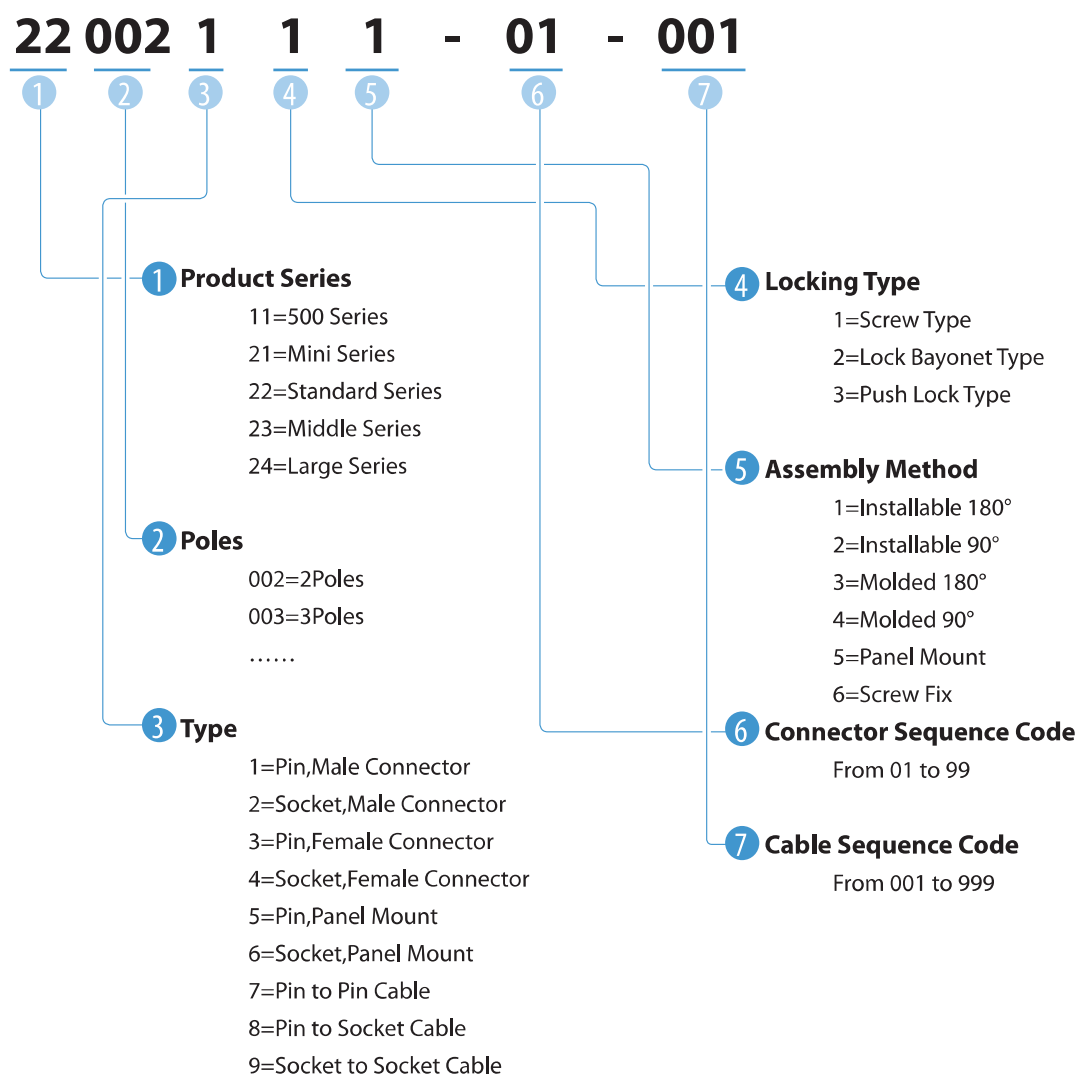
22 002 1 1 1 - 01 - 001

1 2 3 4 5 6 7

1 Product Series
11=500 Series
21=Mini Series
22=Standard Series
23=Middle Series
24=Large Series

2 Poles
002=2Poles
003=3Poles
……

3 Type
1=Pin,Male Connector
2=Socket,Male Connector
3=Pin,Female Connector
4=Socket,Female Connector
5=Pin,Panel Mount
6=Socket,Panel Mount
7=Pin to Pin Cable
8=Pin to Socket Cable
9=Socket to Socket Cable

4 Locking Type
1=Screw Type
2=Lock Bayonet Type
3=Push Lock Type

5 Assembly Method
1=Installable 180°
2=Installable 90°
3=Molded 180°
4=Molded 90°
5=Panel Mount
6=Screw Fix

6 Connector Sequence Code
From 01 to 99

7 Cable Sequence Code
From 001 to 999